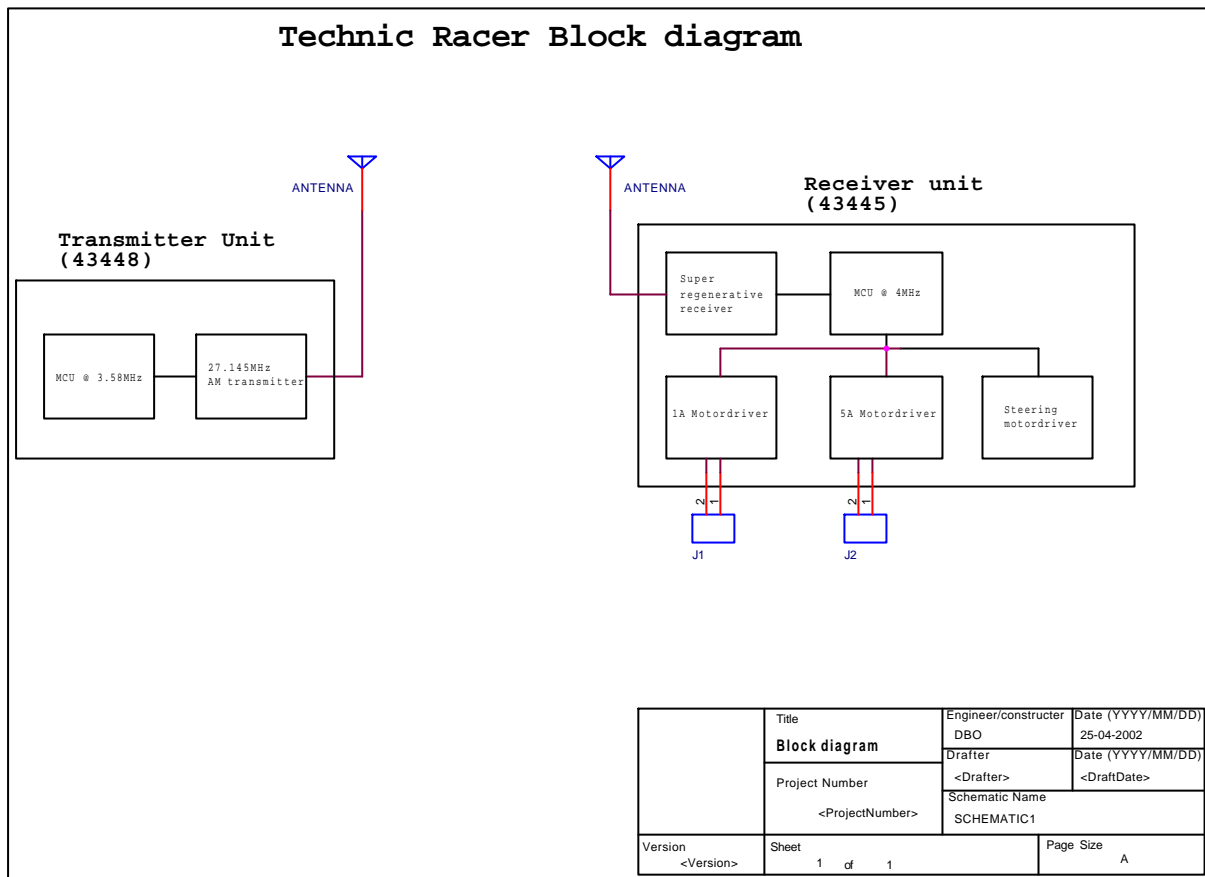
Technic Racer Block diagram

ANTENNA

Transmitter Unit
(43448)

MCU @ 3.58MHz

27.145MHz
AM transmitter

ANTENNA

Receiver unit
(43445)

Super regenerative receiver

MCU @ 4MHz

1A Motordriver

5A Motordriver

Steering motordriver

2 1

2 1

J1

J2

| | Title<br>**Block diagram** | Engineer/constructer<br>DBO | Date (YYYY/MM/DD)<br>25-04-2002 |
|---|---|---|---|
| | | Drafter<br><Drafter> | Date (YYYY/MM/DD)<br><DraftDate> |
| | Project Number<br><ProjectNumber> | Schematic Name<br>SCHEMATIC1 | |
| Version<br><Version> | Sheet<br>1 of 1 | | Page Size<br>A |